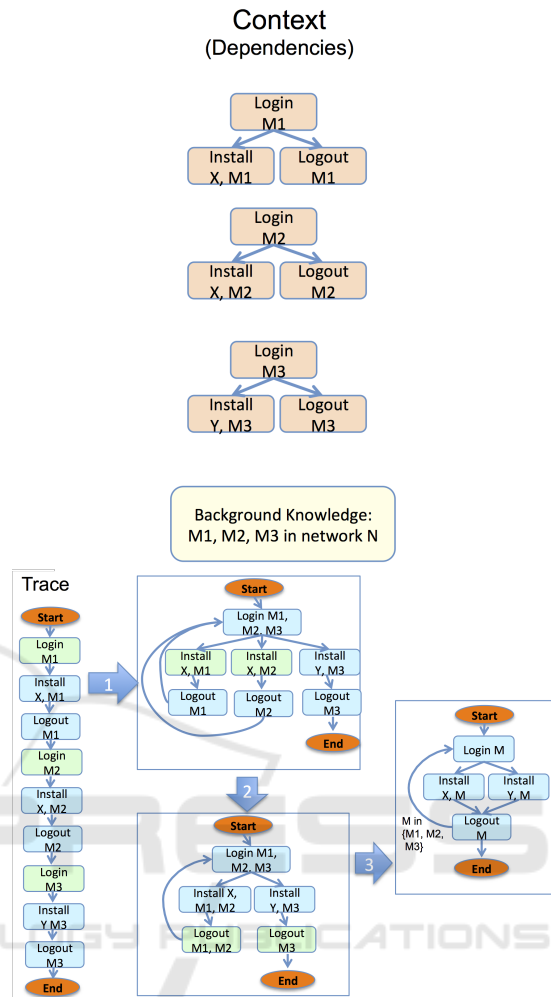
Context
(Dependencies)

Login M1

Install X, M1

Logout M1

Login M2

Install X, M2

Logout M2

Login M3

Install Y, M3

Logout M3

Background Knowledge:
M1, M2, M3 in network N

Trace

Start

Login M1

Install X, M1

Logout M1

Login M2

Install X, M2

Logout M2

Login M3

Install Y M3

Logout M3

End

1

Start

Login M1, M2, M3

Install X, M1

Install X, M2

Install Y, M3

Logout M1

Logout M2

Logout M3

End

2

Start

Login M1, M2, M3

Install X, M1, M2

Install Y, M3

Logout M1, M2

Logout M3

End

3

Start

Login M

Install X, M

Install Y, M

M in {M1, M2, M3}

Logout M

End